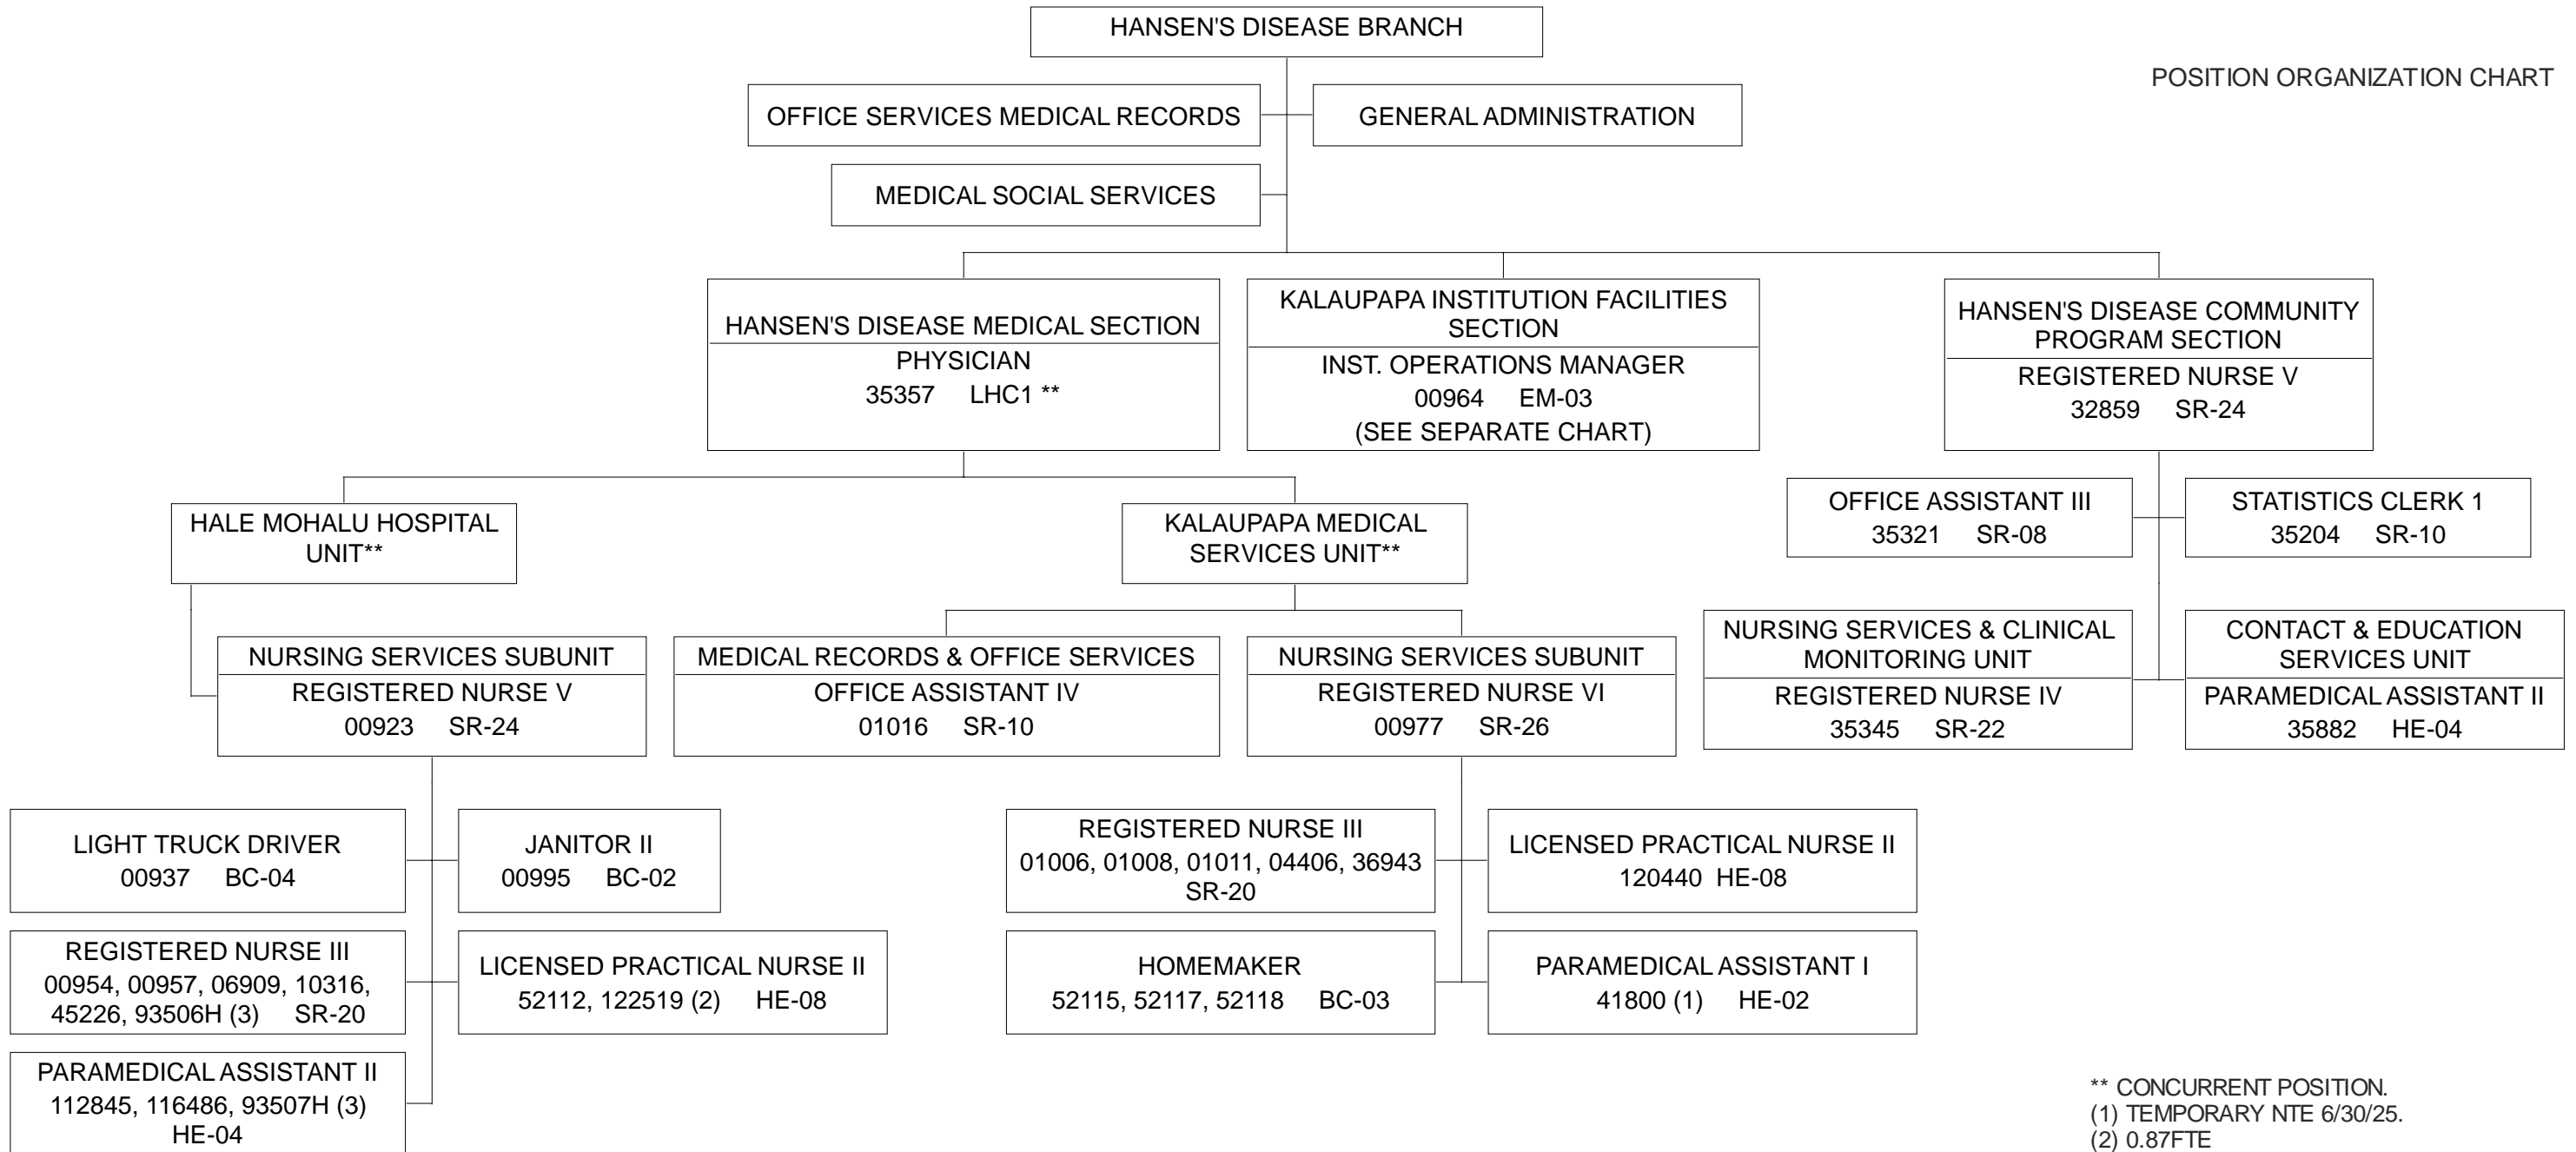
HANSEN'S DISEASE BRANCH

POSITION ORGANIZATION CHART

OFFICE SERVICES MEDICAL RECORDS

GENERAL ADMINISTRATION

MEDICAL SOCIAL SERVICES

HANSEN'S DISEASE MEDICAL SECTION
PHYSICIAN
35357 LHC1 **

KALAUPAPA INSTITUTION FACILITIES SECTION
INST. OPERATIONS MANAGER
00964 EM-03
(SEE SEPARATE CHART)

HANSEN'S DISEASE COMMUNITY PROGRAM SECTION
REGISTERED NURSE V
32859 SR-24

OFFICE ASSISTANT III
35321 SR-08

STATISTICS CLERK 1
35204 SR-10

HALE MOHALU HOSPITAL UNIT**

KALAUPAPA MEDICAL SERVICES UNIT**

NURSING SERVICES & CLINICAL MONITORING UNIT
REGISTERED NURSE IV
35345 SR-22

CONTACT & EDUCATION SERVICES UNIT
PARAMEDICAL ASSISTANT II
35882 HE-04

NURSING SERVICES SUBUNIT
REGISTERED NURSE V
00923 SR-24

MEDICAL RECORDS & OFFICE SERVICES
OFFICE ASSISTANT IV
01016 SR-10

NURSING SERVICES SUBUNIT
REGISTERED NURSE VI
00977 SR-26

LIGHT TRUCK DRIVER
00937 BC-04

JANITOR II
00995 BC-02

REGISTERED NURSE III
01006, 01008, 01011, 04406, 36943
SR-20

LICENSED PRACTICAL NURSE II
120440 HE-08

REGISTERED NURSE III
00954, 00957, 06909, 10316, 45226, 93506H (3) SR-20

LICENSED PRACTICAL NURSE II
52112, 122519 (2) HE-08

HOMEMAKER
52115, 52117, 52118 BC-03

PARAMEDICAL ASSISTANT I
41800 (1) HE-02

PARAMEDICAL ASSISTANT II
112845, 116486, 93507H (3)
HE-04

** CONCURRENT POSITION.
(1) TEMPORARY NTE 6/30/25.
(2) 0.87FTE